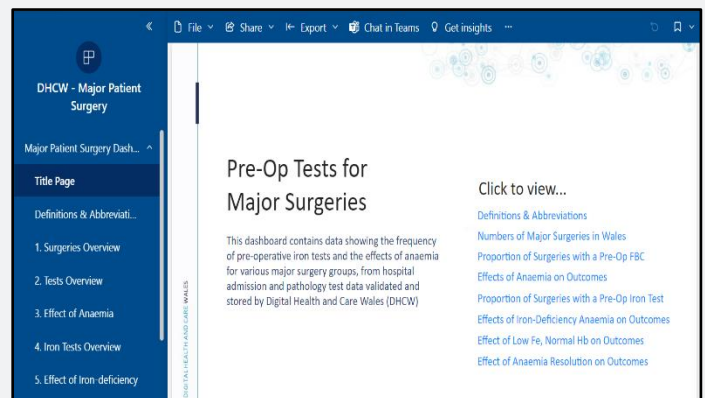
«

File ˅ Share ˅ Export ˅ Chat in Teams Get insights ···

DHCW - Major Patient Surgery

Major Patient Surgery Dash... ˄

Title Page

Definitions & Abbreviati...

1. Surgeries Overview

2. Tests Overview

3. Effect of Anaemia

4. Iron Tests Overview

5. Effect of Iron-deficiency

DIGITAL HEALTH AND CARE WALES

Pre-Op Tests for Major Surgeries

This dashboard contains data showing the frequency of pre-operative iron tests and the effects of anaemia for various major surgery groups, from hospital admission and pathology test data validated and stored by Digital Health and Care Wales (DHCW)

Click to view...

Definitions & Abbreviations

Numbers of Major Surgeries in Wales

Proportion of Surgeries with a Pre-Op FBC

Effects of Anaemia on Outcomes

Proportion of Surgeries with a Pre-Op Iron Test

Effects of Iron-Deficiency Anaemia on Outcomes

Effect of Low Fe, Normal Hb on Outcomes

Effect of Anaemia Resolution on Outcomes